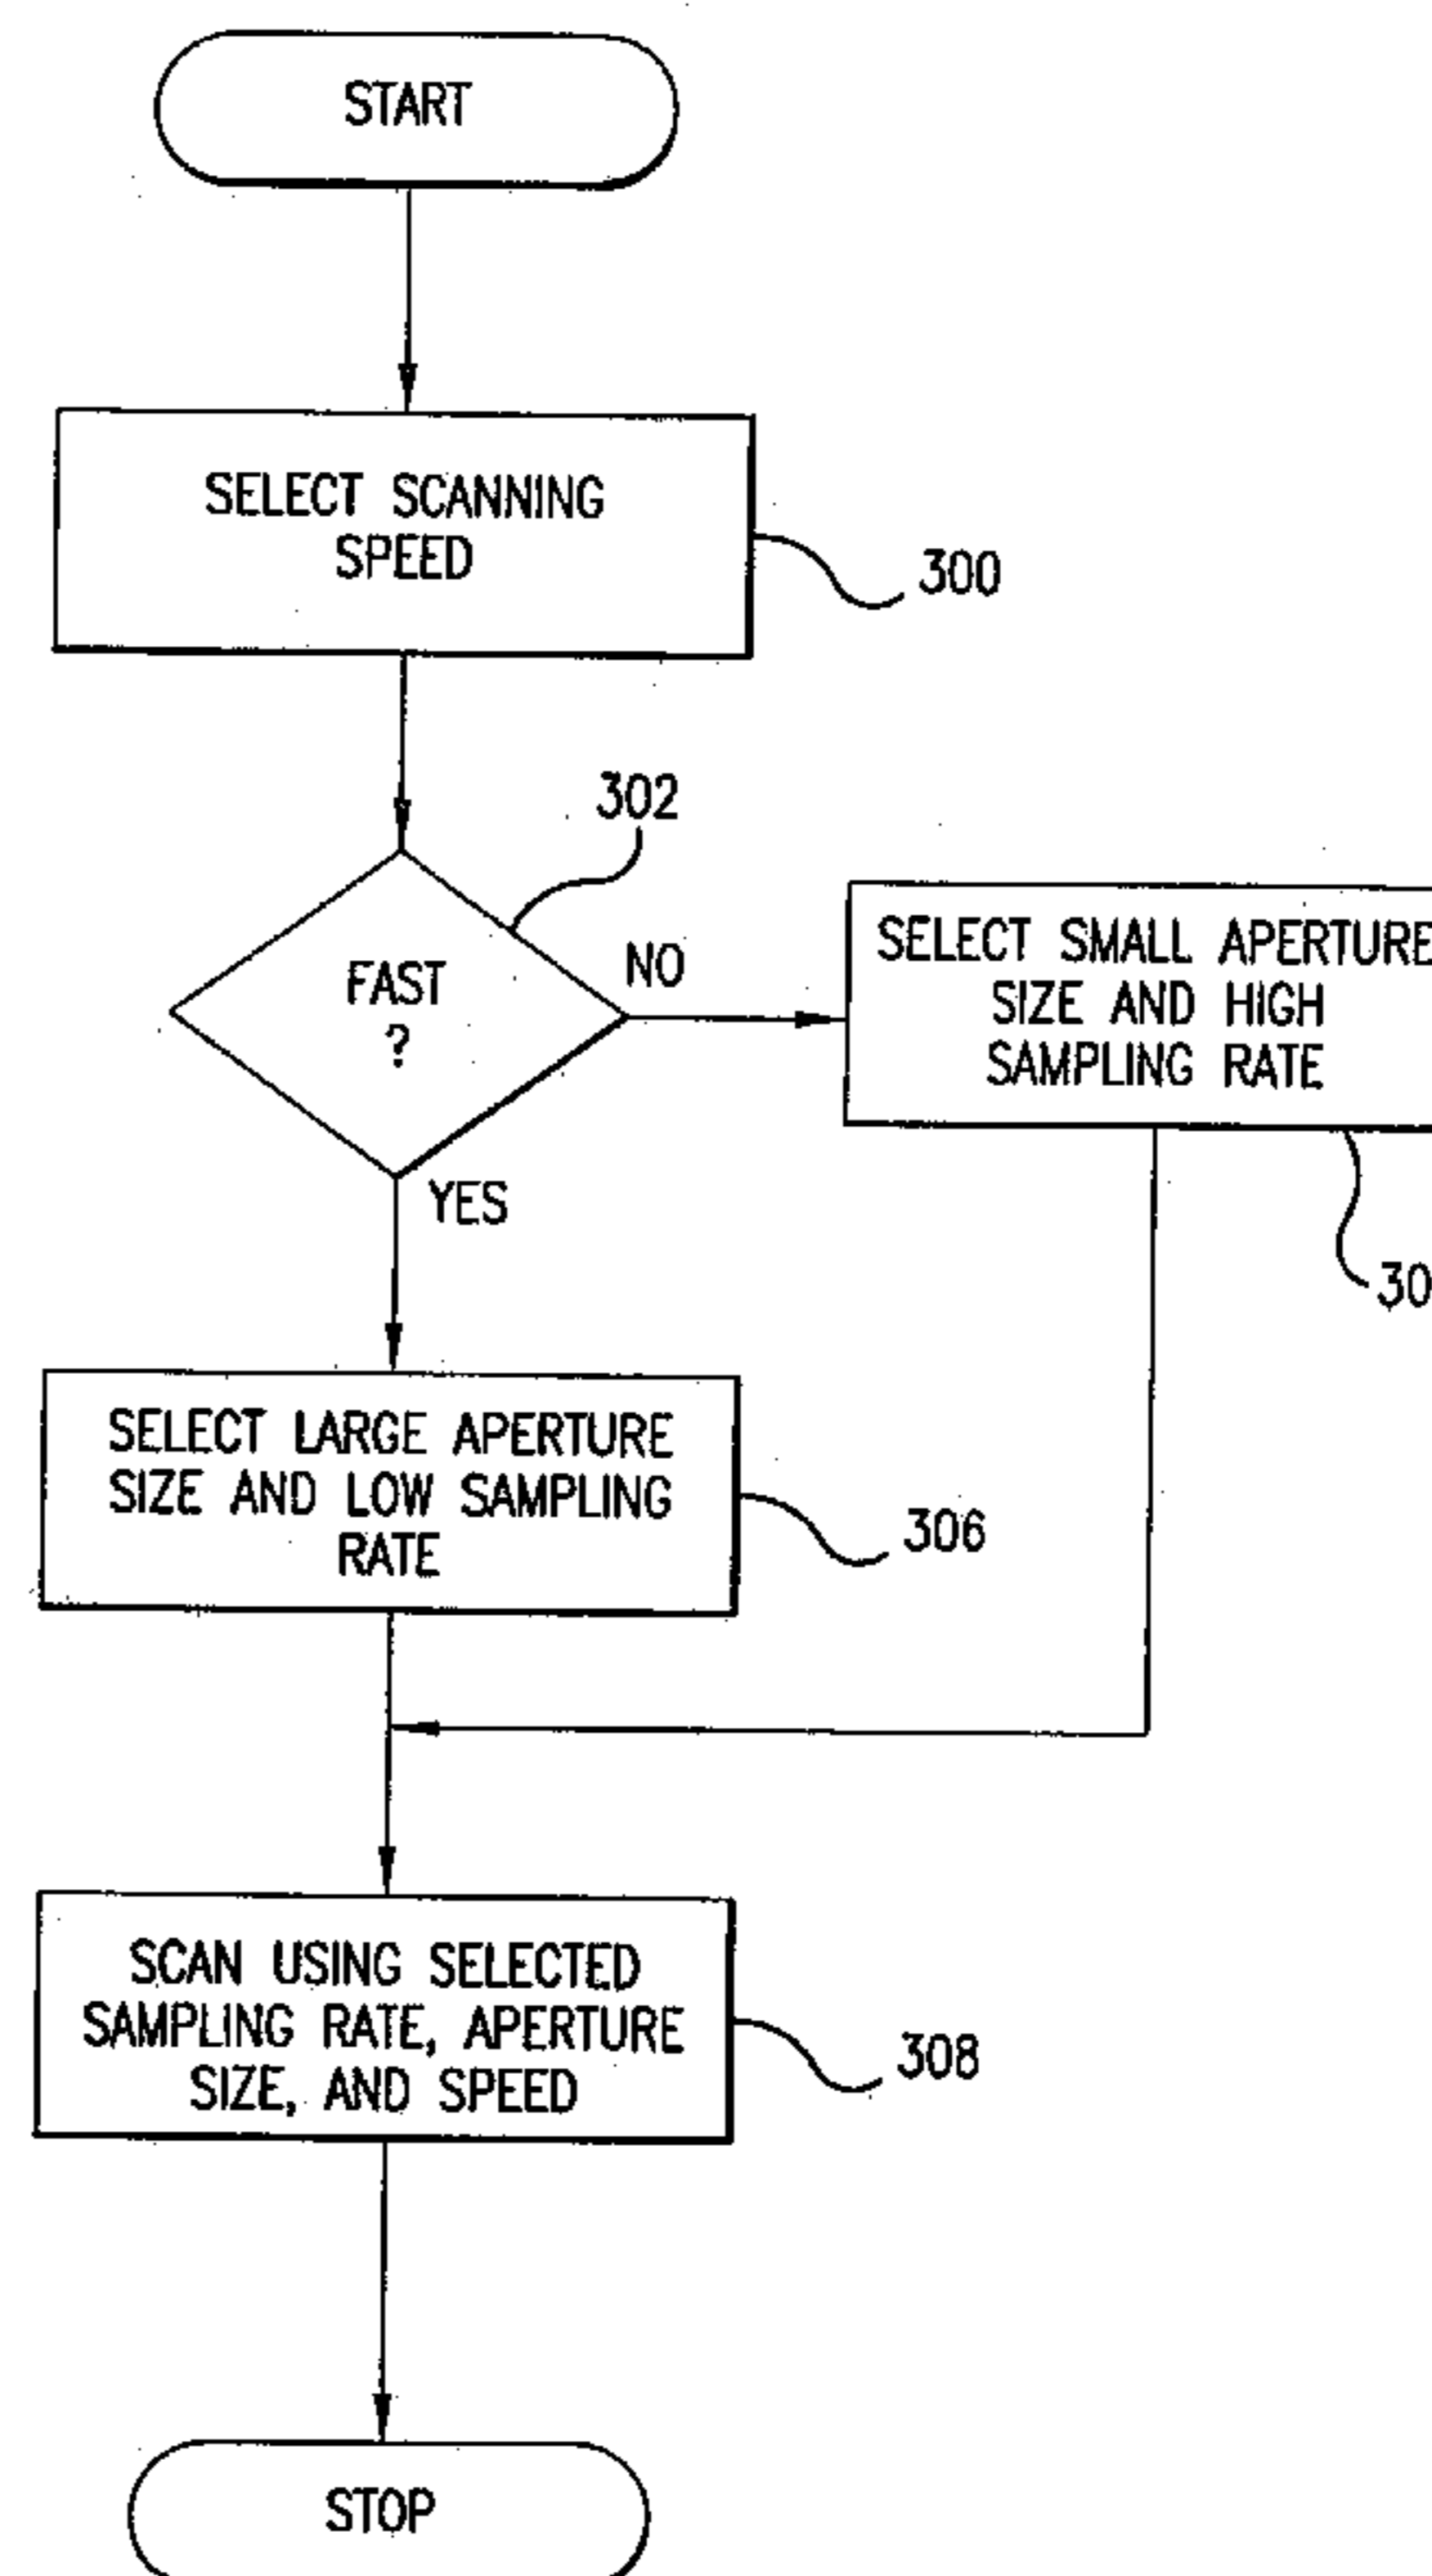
START

SELECT SCANNING SPEED

300

302

FAST ?

NO

SELECT SMALL APERTURE SIZE AND HIGH SAMPLING RATE

YES

30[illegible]

SELECT LARGE APERTURE SIZE AND LOW SAMPLING RATE

306

SCAN USING SELECTED SAMPLING RATE, APERTURE SIZE, AND SPEED

308

STOP